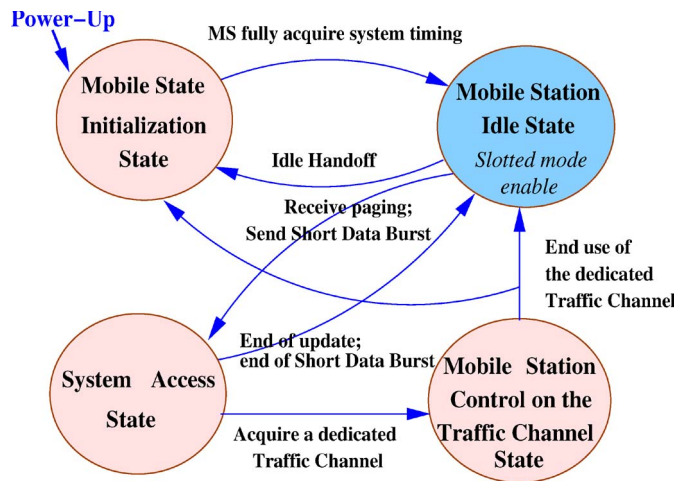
Power−Up

MS fully acquire system timing

Mobile State Initialization State

Mobile Station Idle State

*Slotted mode enable*

Idle Handoff

Receive paging; Send Short Data Burst

End use of the dedicated Traffic Channel

End of update; end of Short Data Burst

System Access State

Mobile Station Control on the Traffic Channel State

Acquire a dedicated Traffic Channel